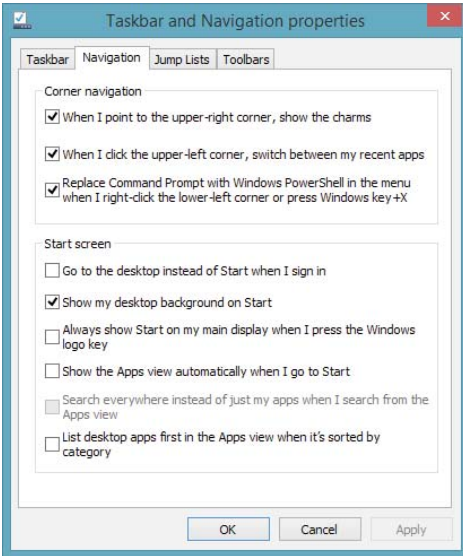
Taskbar and Navigation properties

Taskbar | Navigation | Jump Lists | Toolbars

Corner navigation

When I point to the upper-right corner, show the charms

When I click the upper-left corner, switch between my recent apps

Replace Command Prompt with Windows PowerShell in the menu when I right-click the lower-left corner or press Windows key+X

Start screen

Go to the desktop instead of Start when I sign in

Show my desktop background on Start

Always show Start on my main display when I press the Windows logo key

Show the Apps view automatically when I go to Start

Search everywhere instead of just my apps when I search from the Apps view

List desktop apps first in the Apps view when it's sorted by category

OK | Cancel | Apply